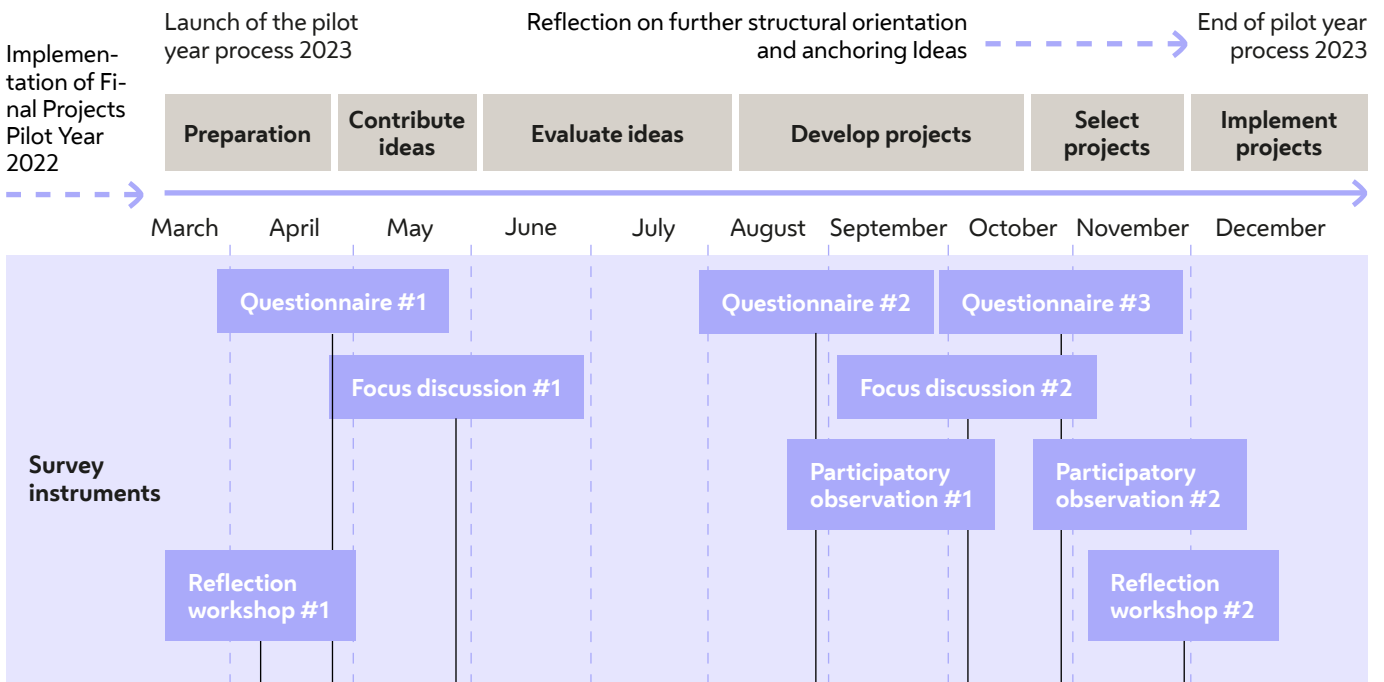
Implementation of Final Projects Pilot Year 2022

Launch of the pilot year process 2023

Reflection on further structural orientation and anchoring Ideas

End of pilot year process 2023

Preparation

Contribute ideas

Evaluate ideas

Develop projects

Select projects

Implement projects

March April May June July August September October November December

Questionnaire #1

Questionnaire #2

Questionnaire #3

Focus discussion #1

Focus discussion #2

Survey instruments

Participatory observation #1

Participatory observation #2

Reflection workshop #1

Reflection workshop #2